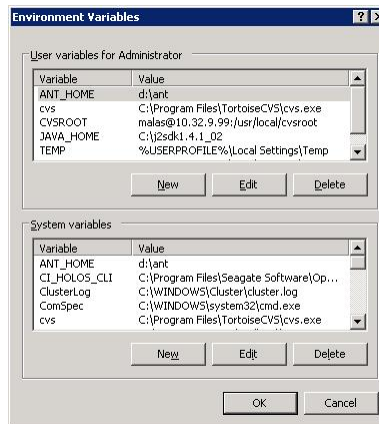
Environment Variables

? X

User variables for Administrator

| Variable | Value |
|---|---|
| ANT_HOME | d:\ant |
| cvs | C:\Program Files\TortoiseCVS\cvs.exe |
| CVSROOT | malas@10.32.9.99:/usr/local/cvsroot |
| JAVA_HOME | C:\j2sdk1.4.1_02 |
| TEMP | %USERPROFILE%\Local Settings\Temp |

New Edit Delete

System variables

| Variable | Value |
|---|---|
| ANT_HOME | d:\ant |
| CI_HOLOS_CLI | C:\Program Files\Seagate Software\Op... |
| ClusterLog | C:\WINDOWS\Cluster\cluster.log |
| ComSpec | C:\WINDOWS\system32\cmd.exe |
| cvs | C:\Program Files\TortoiseCVS\cvs.exe |

New Edit Delete

OK Cancel